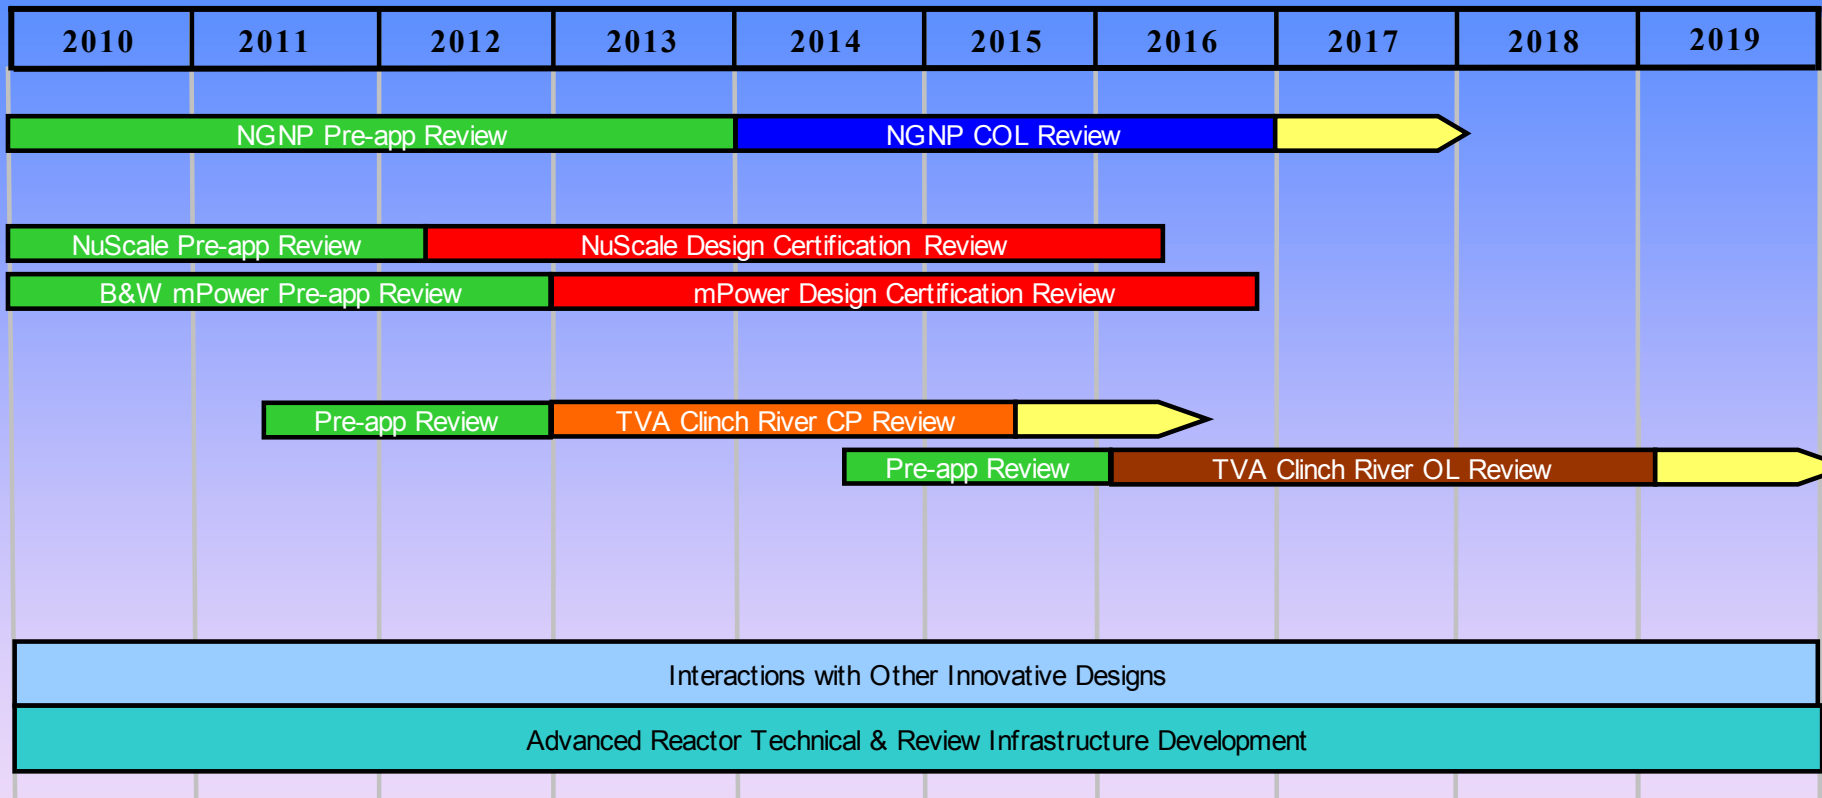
| 2010 | 2011 | 2012 | 2013 | 2014 | 2015 | 2016 | 2017 | 2018 | 2019 |
|---|---|---|---|---|---|---|---|---|---|

NGNP Pre-app Review

NGNP COL Review

NuScale Pre-app Review

NuScale Design Certification Review

B&W mPower Pre-app Review

mPower Design Certification Review

Pre-app Review

TVA Clinch River CP Review

Pre-app Review

TVA Clinch River OL Review

Interactions with Other Innovative Designs

Advanced Reactor Technical & Review Infrastructure Development